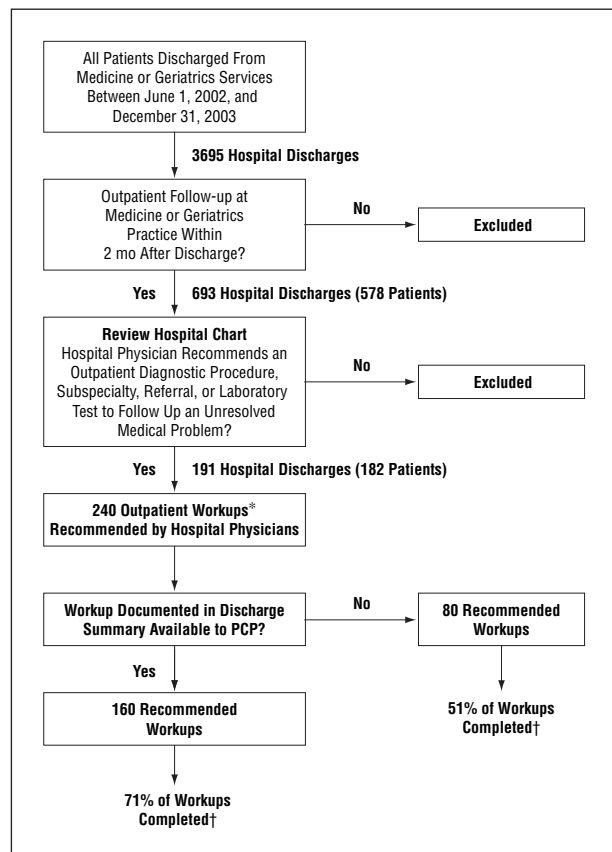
All Patients Discharged From Medicine or Geriatrics Services Between June 1, 2002, and December 31, 2003

3695 Hospital Discharges

Outpatient Follow-up at Medicine or Geriatrics Practice Within 2 mo After Discharge?

No

Excluded

Yes

693 Hospital Discharges (578 Patients)

Review Hospital Chart
Hospital Physician Recommends an Outpatient Diagnostic Procedure, Subspecialty, Referral, or Laboratory Test to Follow Up an Unresolved Medical Problem?

No

Excluded

Yes

191 Hospital Discharges (182 Patients)

240 Outpatient Workups* Recommended by Hospital Physicians

Workup Documented in Discharge Summary Available to PCP?

No

80 Recommended Workups

51% of Workups Completed†

Yes

160 Recommended Workups

71% of Workups Completed†